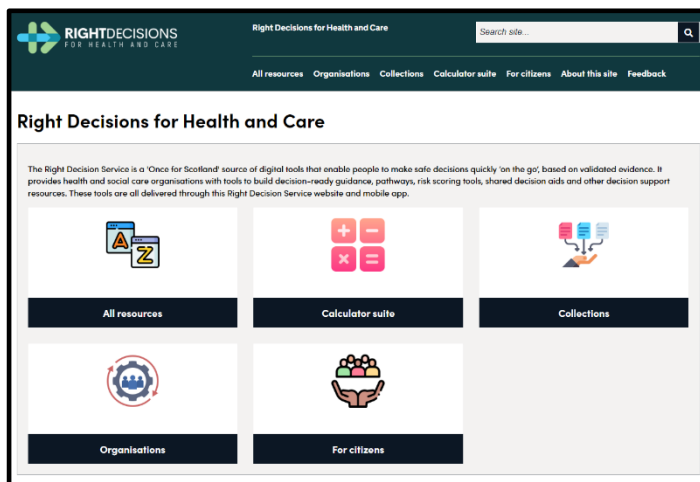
RIGHTDECISIONS
FOR HEALTH AND CARE

Right Decisions for Health and Care

Search site...

All resources Organisations Collections Calculator suite For citizens About this site Feedback

Right Decisions for Health and Care

The Right Decision Service is a 'Once for Scotland' source of digital tools that enable people to make safe decisions quickly 'on the go', based on validated evidence. It provides health and social care organisations with tools to build decision-ready guidance, pathways, risk scoring tools, shared decision aids and other decision support resources. These tools are all delivered through this Right Decision Service website and mobile app.

A Z

All resources

Calculator suite

Collections

Organisations

For citizens